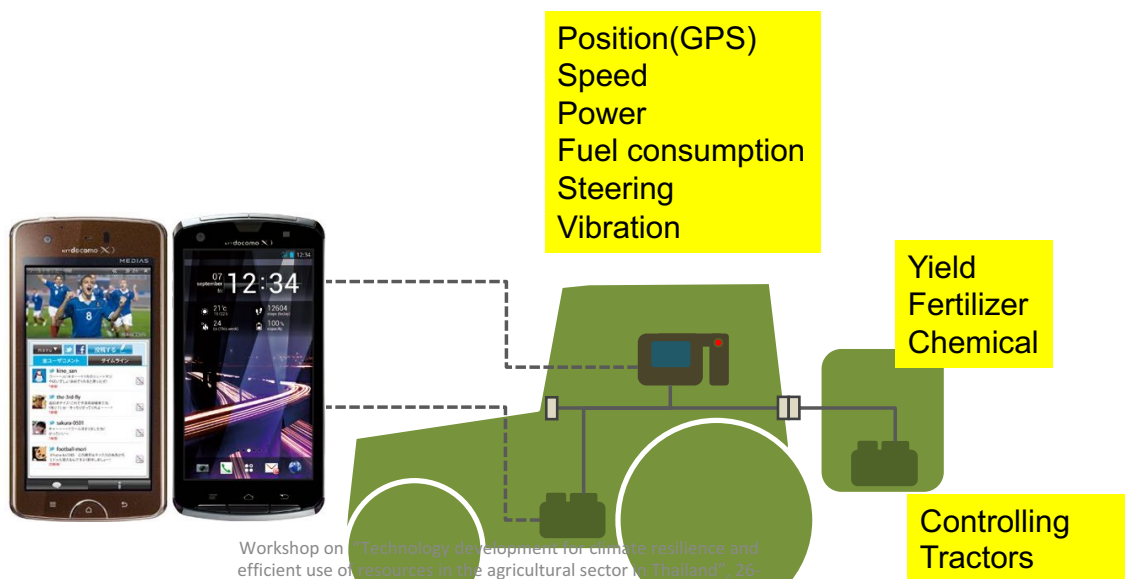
Position(GPS)
Speed
Power
Fuel consumption
Steering
Vibration

Yield
Fertilizer
Chemical

Controlling
Tractors

docomo Xi
MEDIAS

docomo Xi
12:34

Workshop on "Technology development for climate resilience and efficient use of resources in the agricultural sector in Thailand", 26